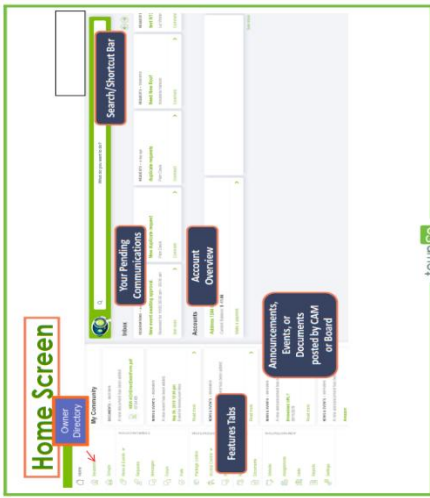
Home Screen

Owner Directory

My Community

Features Tabs

Your Pending Communications

Account Overview

Announcements, Events, or Documents posted by CAM or Board

Search/Shortcut Bar

What do you need to do?

Inbox

Accounts

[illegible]